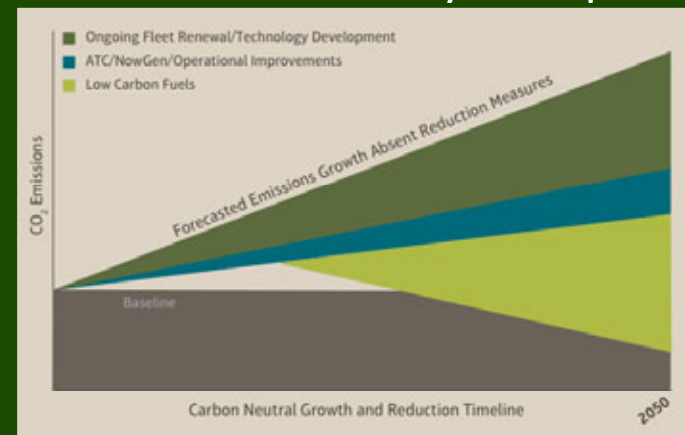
Ongoing Fleet Renewal/Technology Development
ATC/NowGen/Operational Improvements
Low Carbon Fuels

$CO_2$ Emissions

Forecasted Emissions Growth Absent Reduction Measures

Baseline

Carbon Neutral Growth and Reduction Timeline

2050